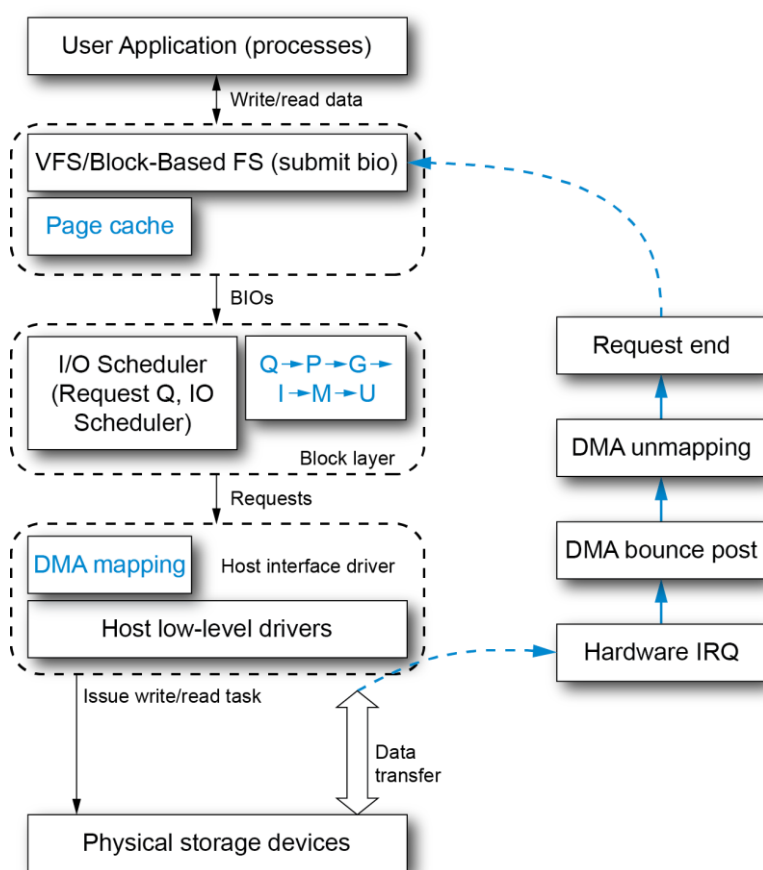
User Application (processes)

Write/read data

VFS/Block-Based FS (submit bio)

Page cache

BIOs

I/O Scheduler (Request Q, IO Scheduler)

Q → P → G → I → M → U

Block layer

Requests

DMA mapping

Host interface driver

Host low-level drivers

Issue write/read task

Data transfer

Physical storage devices

Request end

DMA unmapping

DMA bounce post

Hardware IRQ